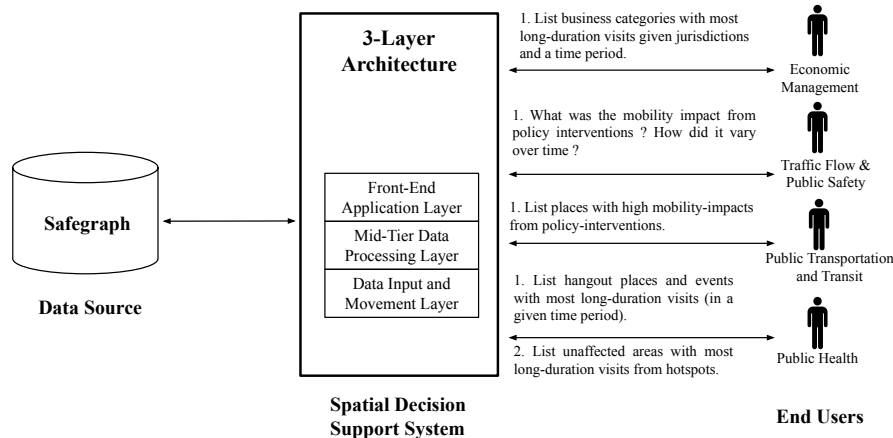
Safegraph

Data Source

3-Layer Architecture

Front-End Application Layer

Mid-Tier Data Processing Layer

Data Input and Movement Layer

Spatial Decision Support System

1. List business categories with most long-duration visits given jurisdictions and a time period.

Economic Management

1. What was the mobility impact from policy interventions ? How did it vary over time ?

Traffic Flow & Public Safety

1. List places with high mobility-impacts from policy-interventions.

Public Transportation and Transit

1. List hangout places and events with most long-duration visits (in a given time period).

2. List unaffected areas with most long-duration visits from hotspots.

Public Health

End Users